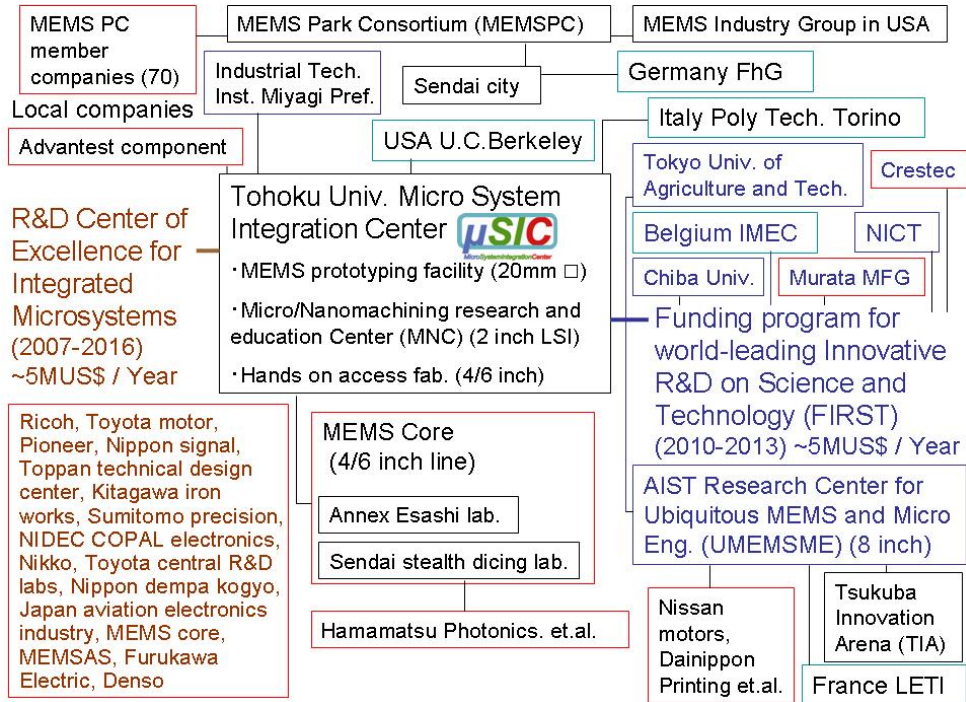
MEMS PC member companies (70)

MEMS Park Consortium (MEMSPC)

MEMS Industry Group in USA

Industrial Tech. Inst. Miyagi Pref.

Sendai city

Germany FhG

Local companies

Advantest component

USA U.C.Berkeley

Italy Poly Tech. Torino

Tohoku Univ. Micro System Integration Center μSIC

・MEMS prototyping facility (20mm □)

・Micro/Nanomachining research and education Center (MNC) (2 inch LSI)

・Hands on access fab. (4/6 inch)

R&D Center of Excellence for Integrated Microsystems (2007-2016) ~5MUS$ / Year

Tokyo Univ. of Agriculture and Tech.

Crestec

Belgium IMEC

NICT

Chiba Univ.

Murata MFG

Funding program for world-leading Innovative R&D on Science and Technology (FIRST) (2010-2013) ~5MUS$ / Year

Ricoh, Toyota motor, Pioneer, Nippon signal, Toppan technical design center, Kitagawa iron works, Sumitomo precision, NIDEC COPAL electronics, Nikko, Toyota central R&D labs, Nippon dempa kogyo, Japan aviation electronics industry, MEMS core, MEMSAS, Furukawa Electric, Denso

MEMS Core (4/6 inch line)

Annex Esashi lab.

Sendai stealth dicing lab.

Hamamatsu Photonics. et.al.

AIST Research Center for Ubiquitous MEMS and Micro Eng. (UMEMSME) (8 inch)

Nissan motors, Dainippon Printing et.al.

Tsukuba Innovation Arena (TIA)

France LETI